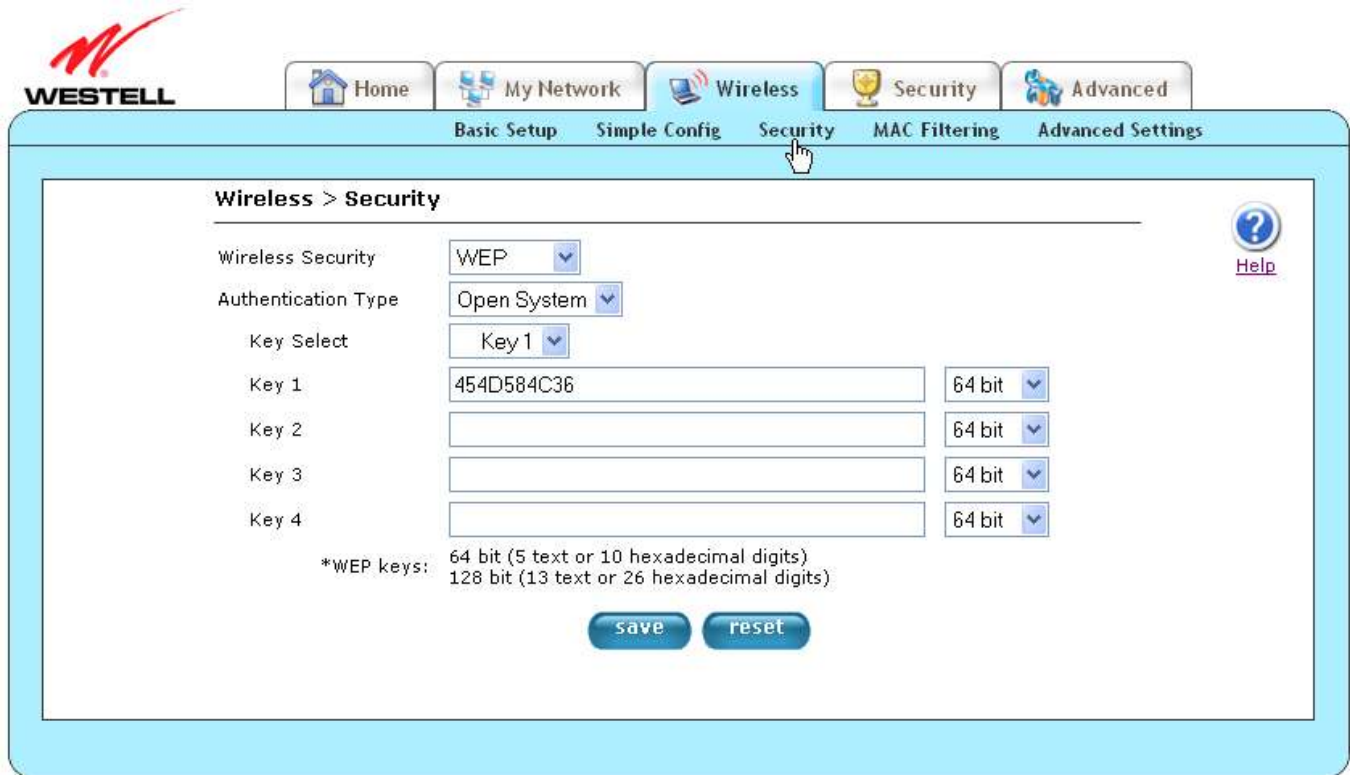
WESTELL

Home My Network Wireless Security Advanced

Basic Setup Simple Config Security MAC Filtering Advanced Settings

Wireless > Security

Help

Wireless Security WEP

Authentication Type Open System

Key Select Key 1

Key 1 454D584C36 64 bit

Key 2 64 bit

Key 3 64 bit

Key 4 64 bit

*WEP keys: 64 bit (5 text or 10 hexadecimal digits)
128 bit (13 text or 26 hexadecimal digits)

save reset